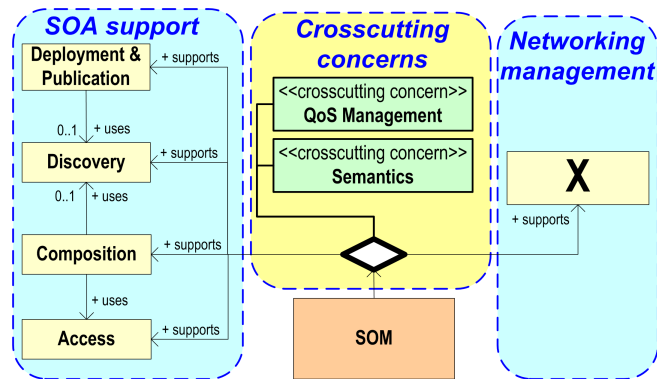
SOA support

Deployment & Publication

+ supports

0..1 + uses

Discovery

+ supports

0..1 + uses

Composition

+ supports

+ uses

Access

+ supports

Crosscutting concerns

<<crosscutting concern>>
QoS Management

<<crosscutting concern>>
Semantics

SOM

Networking management

X

+ supports